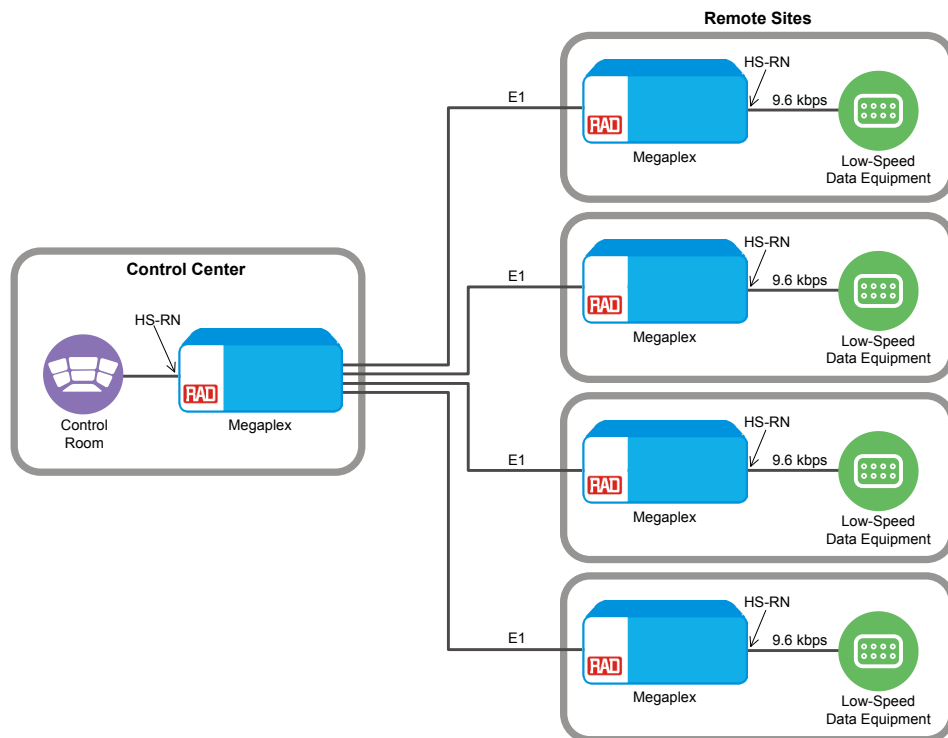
Remote Sites

HS-RN
E1
RAD
9.6 kbps
Megaplex
Low-Speed Data Equipment

HS-RN
E1
RAD
9.6 kbps
Megaplex
Low-Speed Data Equipment

Control Center

HS-RN
RAD
Control Room
Megaplex

HS-RN
E1
RAD
9.6 kbps
Megaplex
Low-Speed Data Equipment

HS-RN
E1
RAD
9.6 kbps
Megaplex
Low-Speed Data Equipment